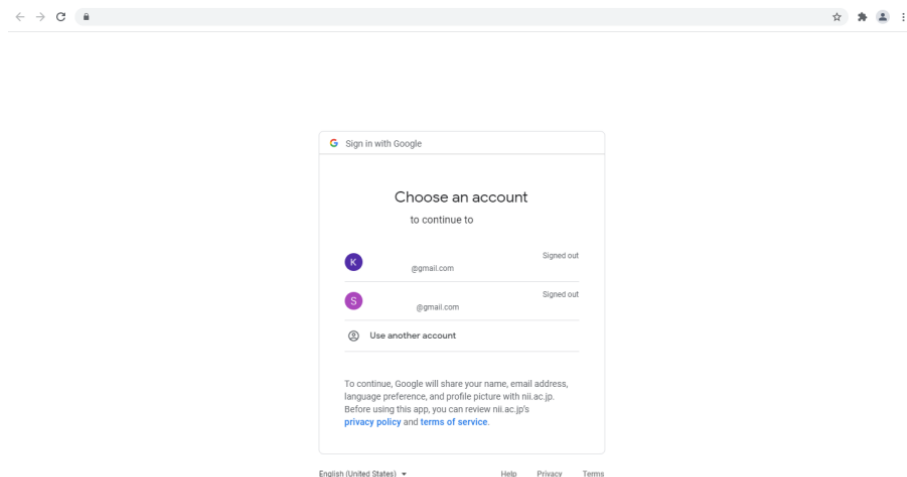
G Sign in with Google

Choose an account

to continue to

K
@gmail.com
Signed out

S
@gmail.com
Signed out

Use another account

To continue, Google will share your name, email address, language preference, and profile picture with nii.ac.jp. Before using this app, you can review nii.ac.jp's privacy policy and terms of service.

English (United States)
Help
Privacy
Terms